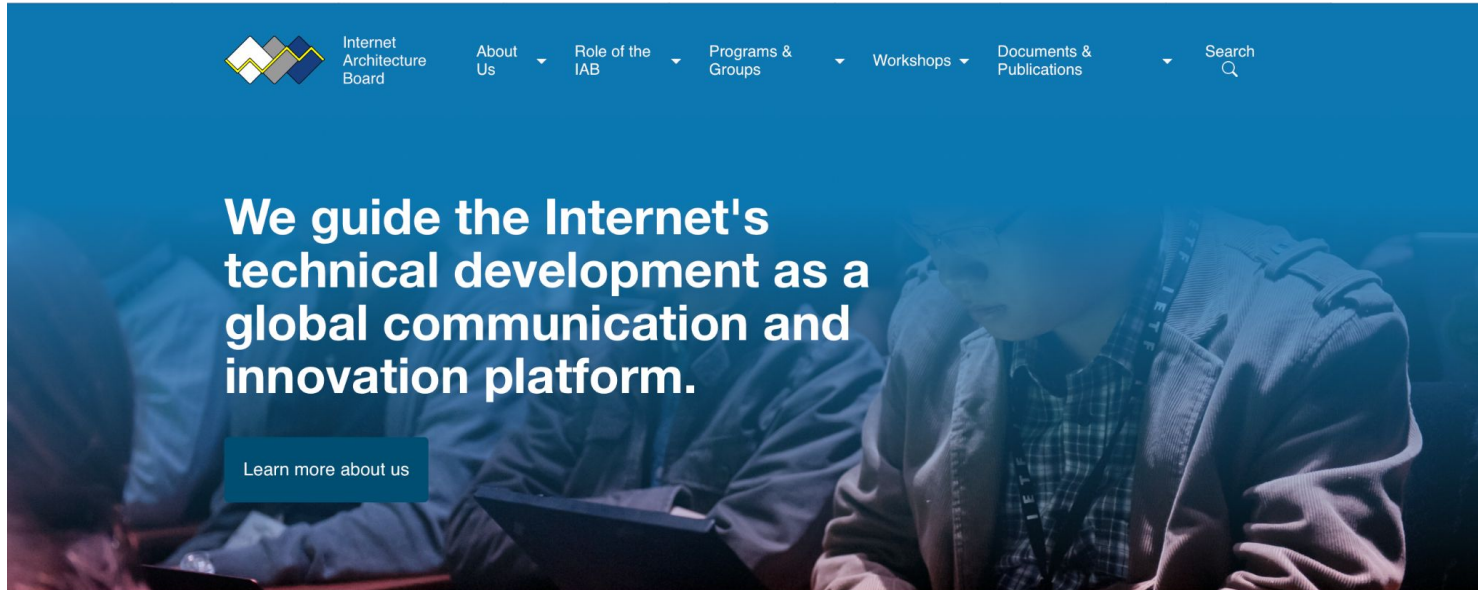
Internet Architecture Board

About Us

Role of the IAB

Programs & Groups

Workshops

Documents & Publications

Search

We guide the Internet's technical development as a global communication and innovation platform.

Learn more about us

IETF